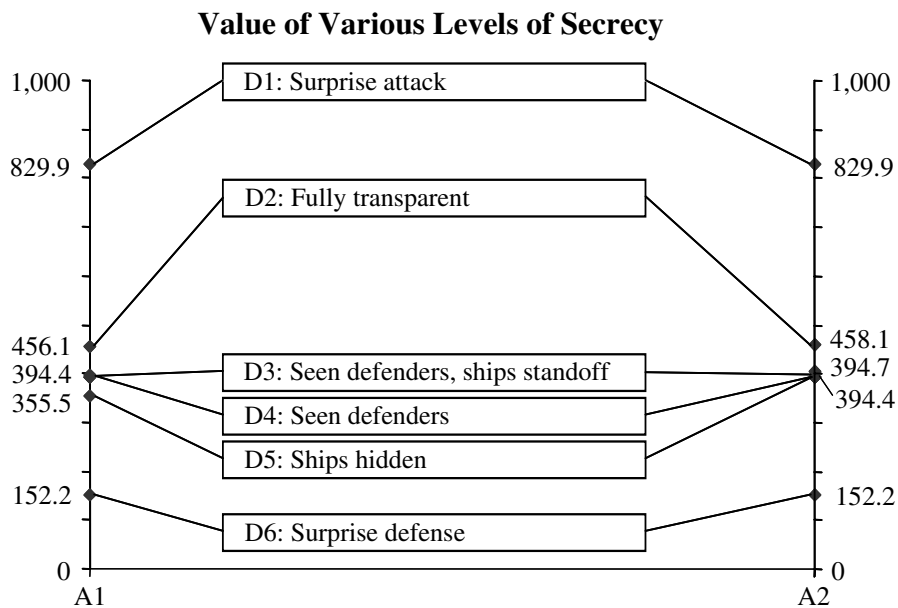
Value of Various Levels of Secrecy

1,000
829.9
456.1
394.4
355.5
152.2
0
A1

D1: Surprise attack
D2: Fully transparent
D3: Seen defenders, ships standoff
D4: Seen defenders
D5: Ships hidden
D6: Surprise defense

1,000
829.9
458.1
394.7
394.4
152.2
0
A2